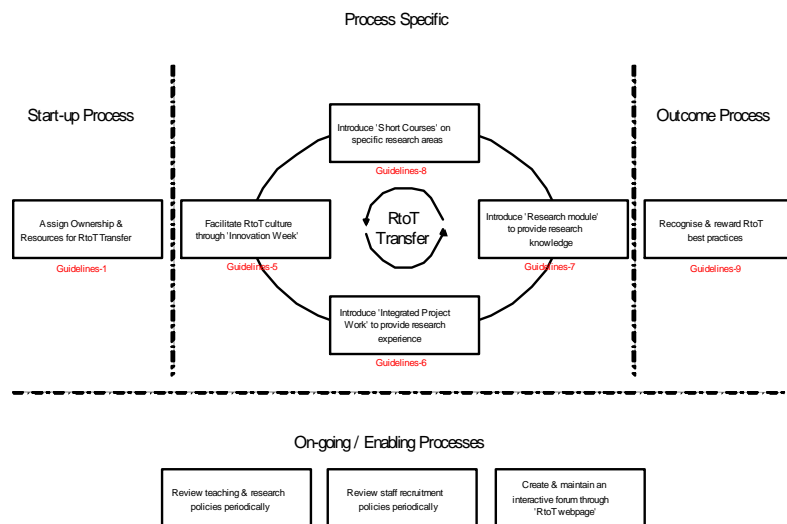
Process Specific

Start-up Process

Outcome Process

Introduce 'Short Courses' on specific research areas

Guidelines-8

Assign Ownership & Resources for RtoT Transfer

Guidelines-1

Facilitate RtoT culture through 'Innovation Week'

Guidelines-5

RtoT Transfer

Introduce 'Research module' to provide research knowledge

Guidelines-7

Recognise & reward RtoT best practices

Guidelines-9

Introduce 'Integrated Project Work' to provide research experience

Guidelines-6

On-going / Enabling Processes

Review teaching & research policies periodically

Review staff recruitment policies periodically

Create & maintain an interactive forum through 'RtoT webpage'